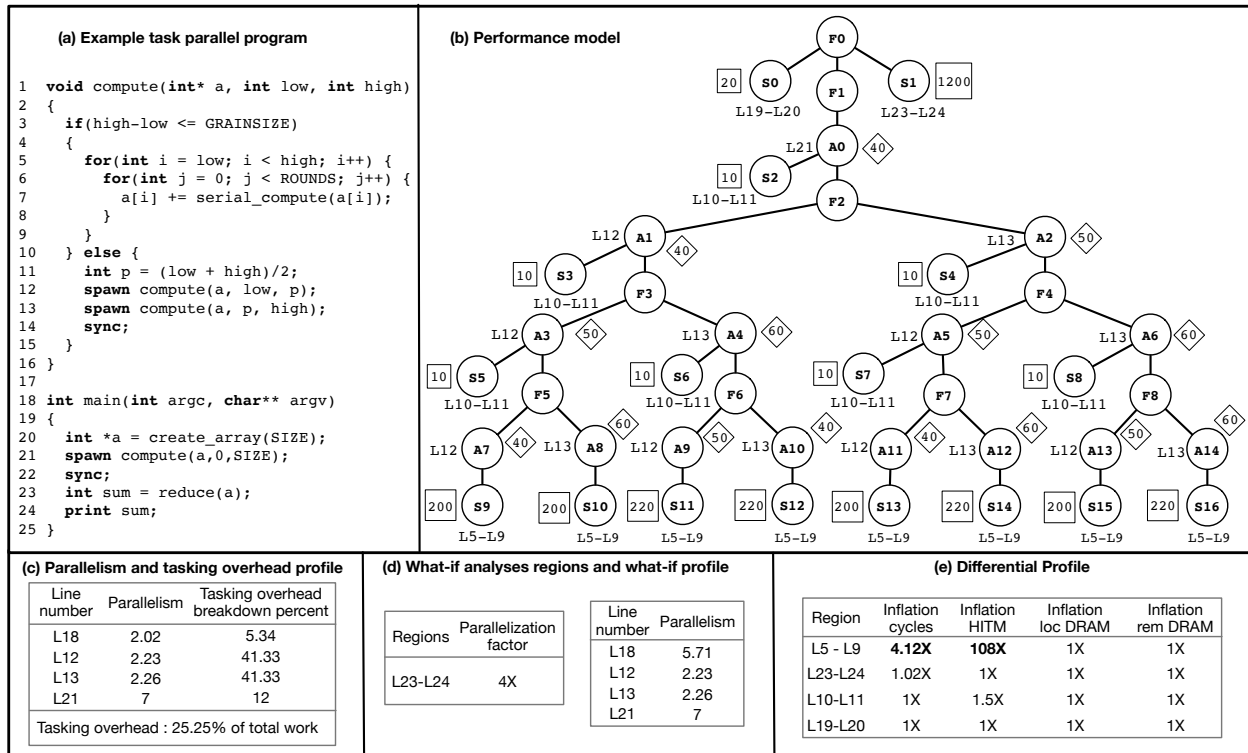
(a) Example task parallel program

```
1  void compute(int* a, int low, int high)
2  {
3    if(high-low <= GRAINSIZE)
4    {
5      for(int i = low; i < high; i++) {
6        for(int j = 0; j < ROUNDS; j++) {
7          a[i] += serial_compute(a[i]);
8        }
9      }
10   } else {
11     int p = (low + high)/2;
12     spawn compute(a, low, p);
13     spawn compute(a, p, high);
14     sync;
15   }
16 }
17
18 int main(int argc, char** argv)
19 {
20   int *a = create_array(SIZE);
21   spawn compute(a,0,SIZE);
22   sync;
23   int sum = reduce(a);
24   print sum;
25 }
```

(b) Performance model

F0 20 S0 L19–L20 F1 S1 1200 L23–L24 L21 A0 40 10 S2 L10–L11 F2 L12 A1 40 L13 A2 50 10 S3 L10–L11 F3 10 S4 L10–L11 F4 L12 A3 50 L13 A4 60 L12 A5 50 L13 A6 60 10 S5 L10–L11 F5 10 S6 L10–L11 F6 10 S7 L10–L11 F7 10 S8 L10–L11 F8 L12 A7 40 L13 A8 60 L12 A9 50 L13 A10 40 L12 A11 40 L13 A12 60 L12 A13 50 L13 A14 60 200 S9 L5–L9 200 S10 L5–L9 220 S11 L5–L9 220 S12 L5–L9 200 S13 L5–L9 220 S14 L5–L9 200 S15 L5–L9 220 S16 L5–L9

(c) Parallelism and tasking overhead profile

| Line number | Parallelism | Tasking overhead breakdown percent |
|---|---|---|
| L18 | 2.02 | 5.34 |
| L12 | 2.23 | 41.33 |
| L13 | 2.26 | 41.33 |
| L21 | 7 | 12 |

Tasking overhead : 25.25% of total work

(d) What-if analyses regions and what-if profile

| Regions | Parallelization factor |
|---|---|
| L23-L24 | 4X |

| Line number | Parallelism |
|---|---|
| L18 | 5.71 |
| L12 | 2.23 |
| L13 | 2.26 |
| L21 | 7 |

(e) Differential Profile

| Region | Inflation cycles | Inflation HITM | Inflation loc DRAM | Inflation rem DRAM |
|---|---|---|---|---|
| L5 - L9 | 4.12X | 108X | 1X | 1X |
| L23-L24 | 1.02X | 1X | 1X | 1X |
| L10-L11 | 1X | 1.5X | 1X | 1X |
| L19-L20 | 1X | 1X | 1X | 1X |